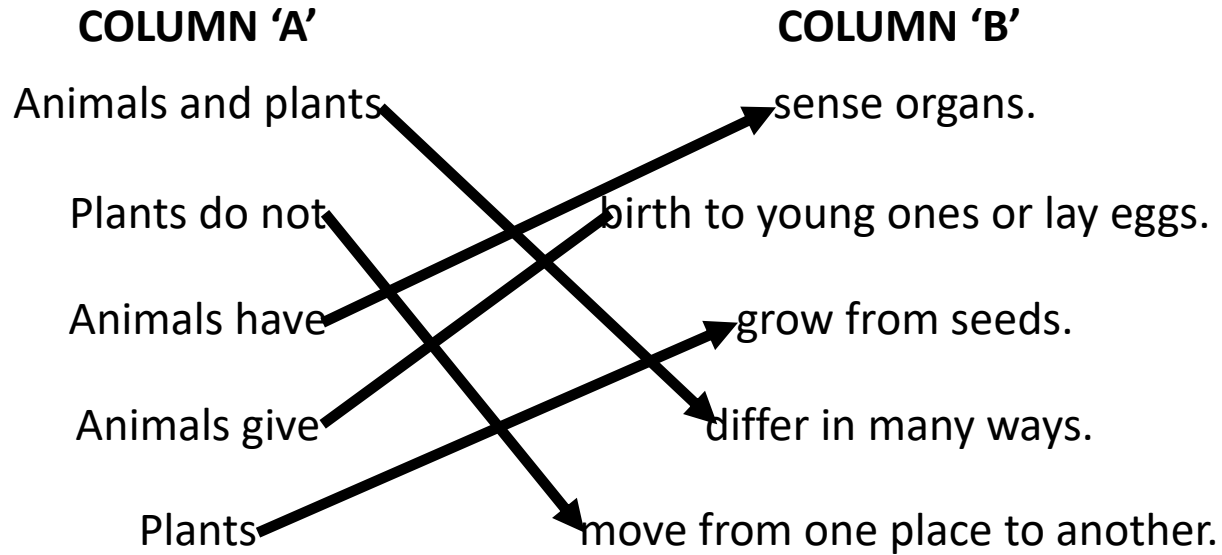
COLUMN 'A'

Animals and plants

Plants do not

Animals have

Animals give

Plants

COLUMN 'B'

sense organs.

birth to young ones or lay eggs.

grow from seeds.

differ in many ways.

move from one place to another.